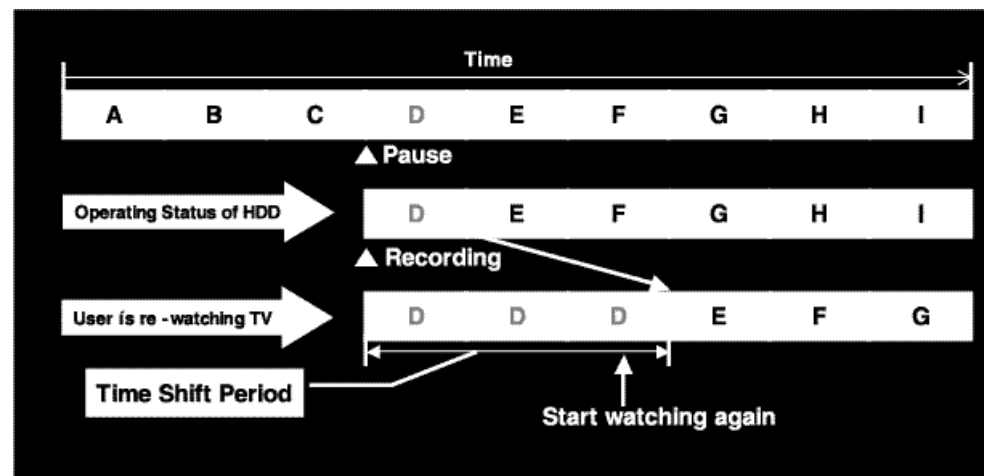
Time

| A | B | C | D | E | F | G | H | I |
|---|---|---|---|---|---|---|---|---|

▲ Pause

Operating Status of HDD

| D | E | F | G | H | I |
|---|---|---|---|---|---|

▲ Recording

User is re - watching TV

| D | D | D | E | F | G |
|---|---|---|---|---|---|

Time Shift Period

Start watching again